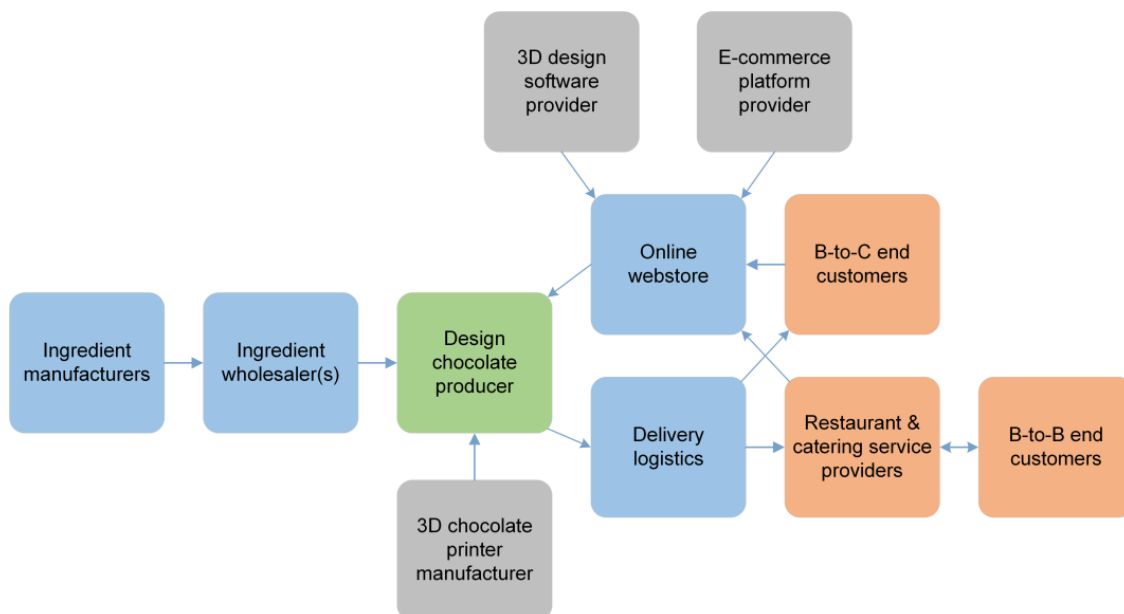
3D design software provider

E-commerce platform provider

Online webstore

B-to-C end customers

Ingredient manufacturers

Ingredient wholesaler(s)

Design chocolate producer

Delivery logistics

Restaurant & catering service providers

B-to-B end customers

3D chocolate printer manufacturer